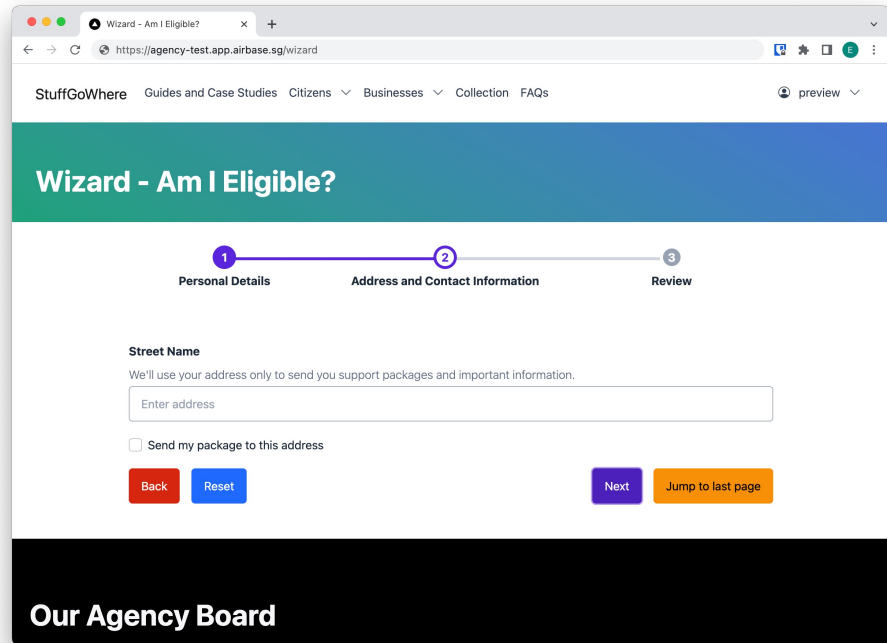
Wizard - Am I Eligible?
https://agency-test.app.airbase.sg/wizard
E

StuffGoWhere Guides and Case Studies Citizens Businesses Collection FAQs
preview

Wizard - Am I Eligible?

1 Personal Details
2 Address and Contact Information
3 Review

Street Name
We'll use your address only to send you support packages and important information.
Enter address

Send my package to this address

Back Reset Next Jump to last page

Our Agency Board